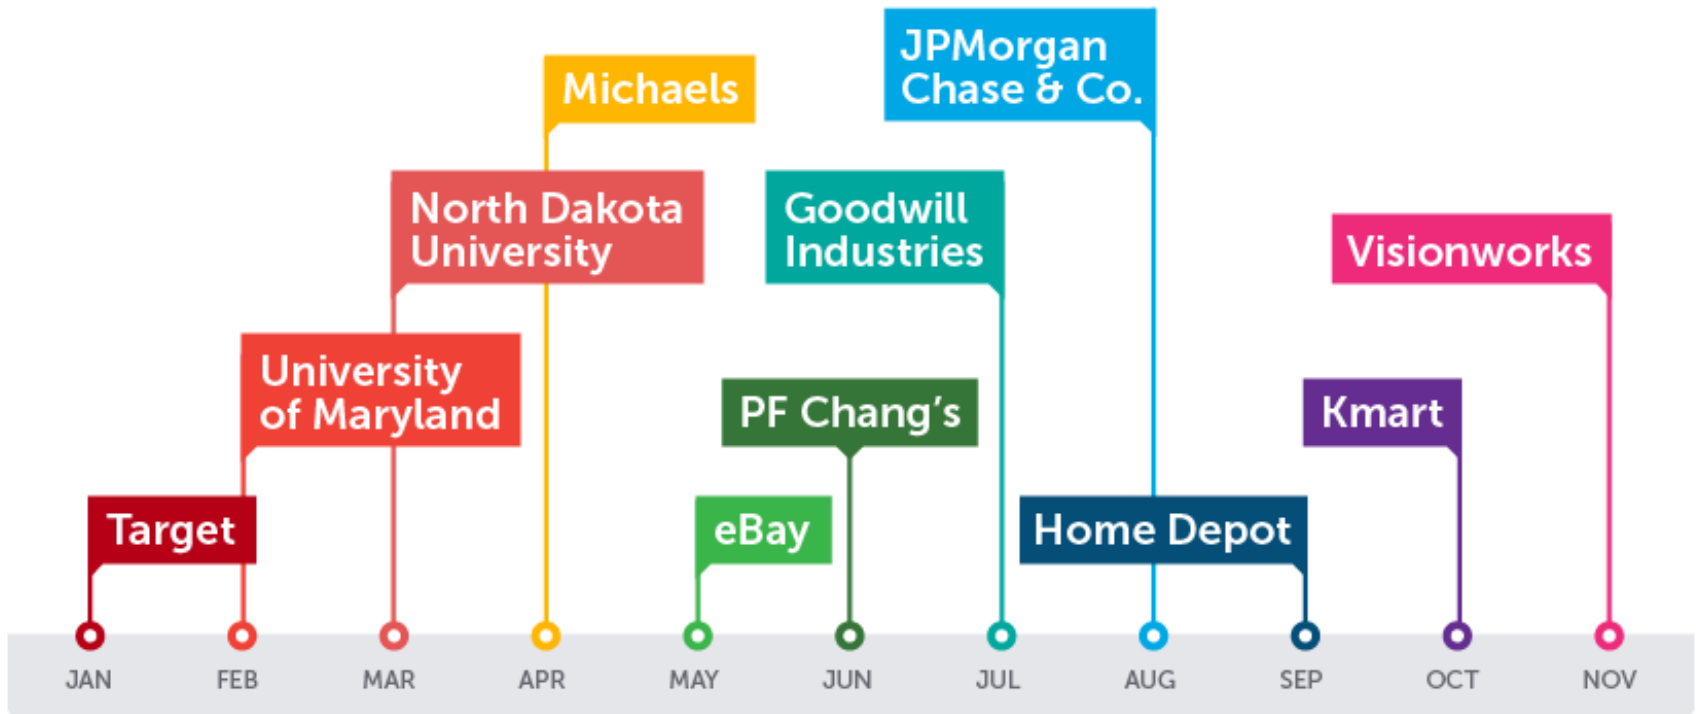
Michaels

JPMorgan Chase & Co.

North Dakota University

Goodwill Industries

Visionworks

University of Maryland

PF Chang's

Kmart

Target

eBay

Home Depot

JAN

FEB

MAR

APR

MAY

JUN

JUL

AUG

SEP

OCT

NOV